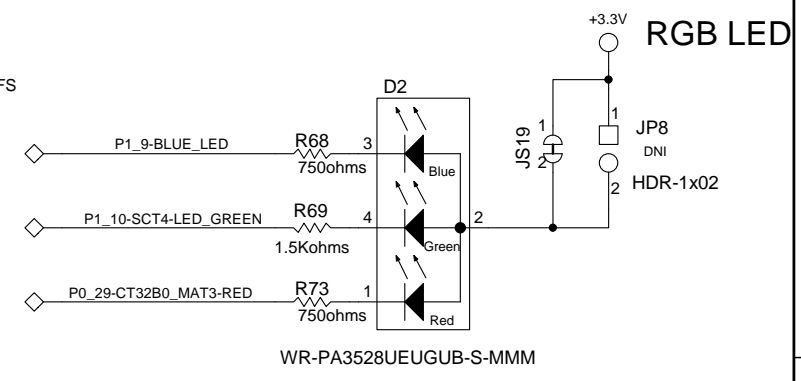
FS

+3.3V

RGB LED

D2

P1_9-BLUE_LED

R68

3

750ohms

Blue

P1_10-SCT4-LED_GREEN

R69

4

1.5Kohms

Green

2

P0_29-CT32B0_MAT3-RED

R73

1

750ohms

Red

JS19

1

2

1

JP8

DNI

2

HDR-1x02

WR-PA3528UEUGUB-S-MMM